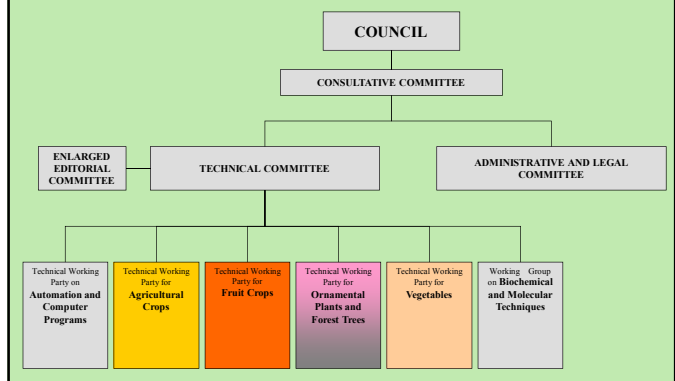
COUNCIL

CONSULTATIVE COMMITTEE

ENLARGED EDITORIAL COMMITTEE

TECHNICAL COMMITTEE

ADMINISTRATIVE AND LEGAL COMMITTEE

Technical Working Party on Automation and Computer Programs

Technical Working Party for Agricultural Crops

Technical Working Party for Fruit Crops

Technical Working Party for Ornamental Plants and Forest Trees

Technical Working Party for Vegetables

Working Group on Biochemical and Molecular Techniques